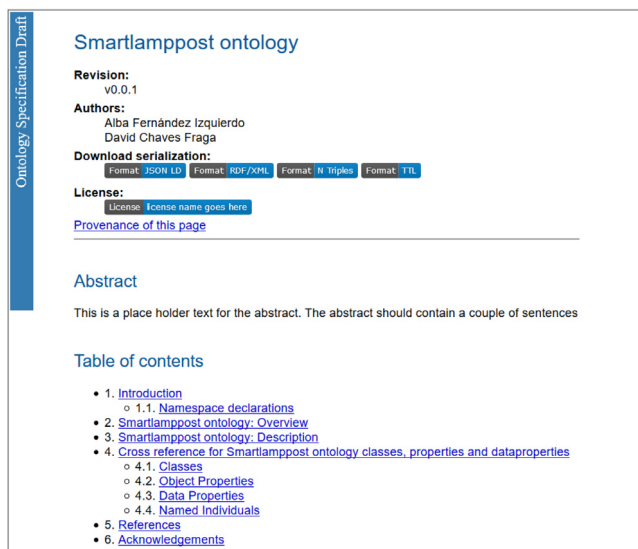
Ontology Specification Draft

Smartlamppost ontology

Revision:
v0.0.1

Authors:
Alba Fernández Izquierdo
David Chaves Fraga

Download serialization:
Format JSON LD Format RDF/XML Format N Triples Format TTL

License:
License license name goes here

Provenance of this page

Abstract

This is a place holder text for the abstract. The abstract should contain a couple of sentences

Table of contents

- 1. Introduction
  - 1.1. Namespace declarations
- 2. Smartlamppost ontology: Overview
- 3. Smartlamppost ontology: Description
- 4. Cross reference for Smartlamppost ontology classes, properties and dataproperties
  - 4.1. Classes
  - 4.2. Object Properties
  - 4.3. Data Properties
  - 4.4. Named Individuals
- 5. References
- 6. Acknowledgements